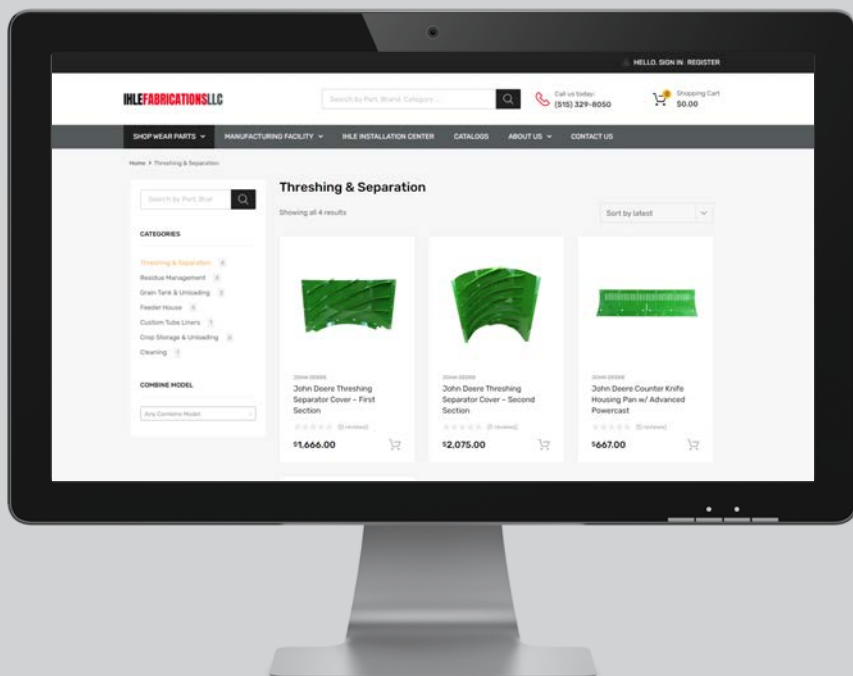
HELLO. SIGN IN REGISTER

IHLEFABRICATIONSLLC

Search by Part, Brand, Category ...

Call us today:
(515) 329-8050

Shopping Cart
$0.00

SHOP WEAR PARTS
MANUFACTURING FACILITY
IHLE INSTALLATION CENTER
CATALOGS
ABOUT US
CONTACT US

Home > Threshing & Separation

Search by Part, Bran

CATEGORIES

Threshing & Separation 4
Residue Management 4
Grain Tank & Unloading 3
Feeder House 4
Custom Tube Liners 1
Crop Storage & Unloading 2
Cleaning 1

COMBINE MODEL

Any Combine Model

Threshing & Separation

Showing all 4 results

Sort by latest

JOHN DEERE
John Deere Threshing Separator Cover – First Section
(0 reviews)
$1,666.00

JOHN DEERE
John Deere Threshing Separator Cover – Second Section
(0 reviews)
$2,075.00

JOHN DEERE
John Deere Counter Knife Housing Pan w/ Advanced Powercast
(0 reviews)
$667.00